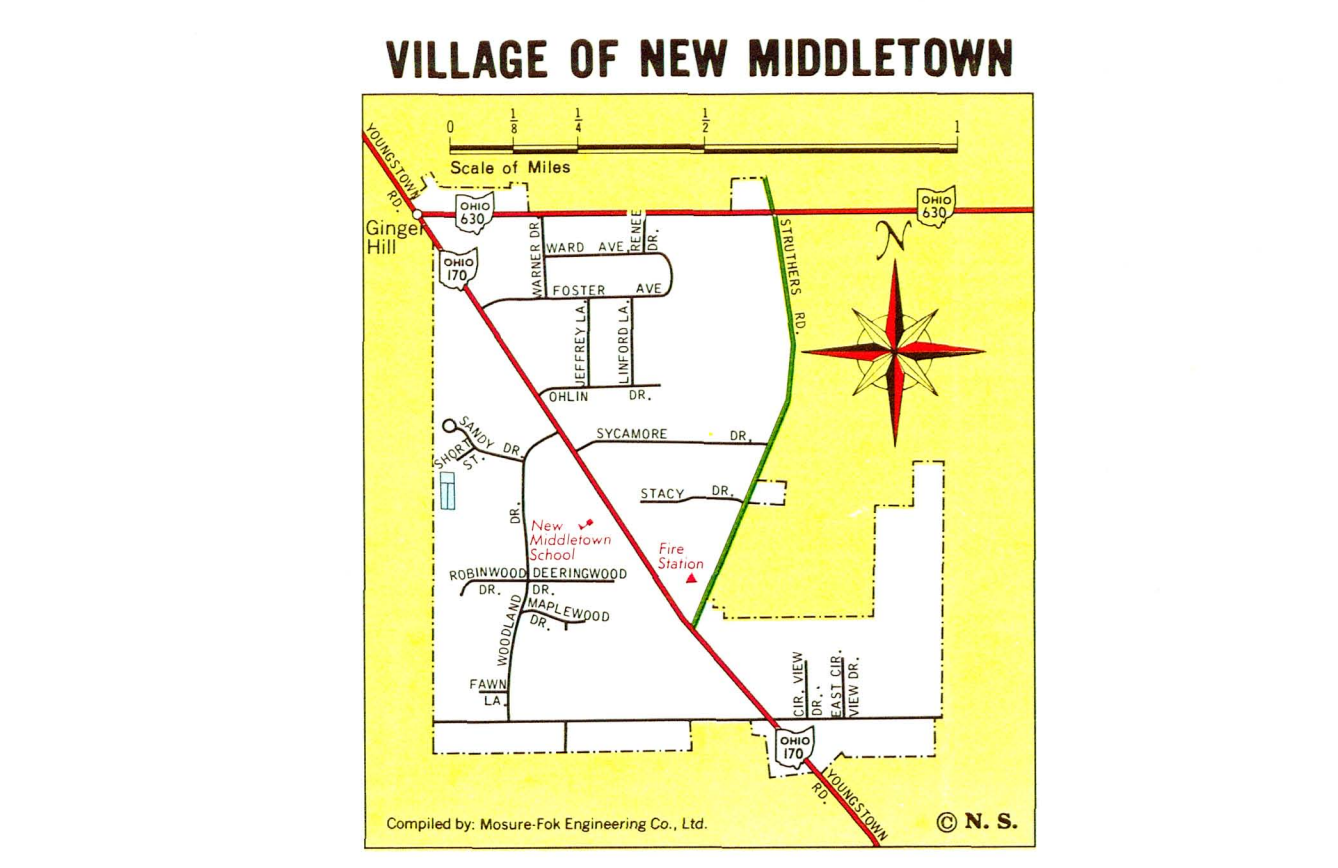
VILLAGE OF NEW MIDDLETOWN

0 $\frac{1}{8}$ $\frac{1}{4}$ $\frac{1}{2}$ 1
Scale of Miles

YOUNGSTOWN RD.
OHIO 630
OHIO 630
Ginger Hill
OHIO 170
N
WARNER DR.
WARD AVE.
RENEE DR.
FOSTER AVE
JEFFREY LA.
LINFORD LA.
OHLIN DR.
STRUTHERS RD.
SANDY DR.
SHORT ST.
SYCAMORE DR.
STACY DR.
DR.
New Middletown School
Fire Station
ROBINWOOD DR.
DEERINGWOOD DR.
MAPLEWOOD DR.
WOODLAND
FAWN LA.
CIR. VIEW DR.
EAST CIR. VIEW DR.
OHIO 170
YOUNGSTOWN RD.

Compiled by: Mosure-Fok Engineering Co., Ltd.
© N. S.